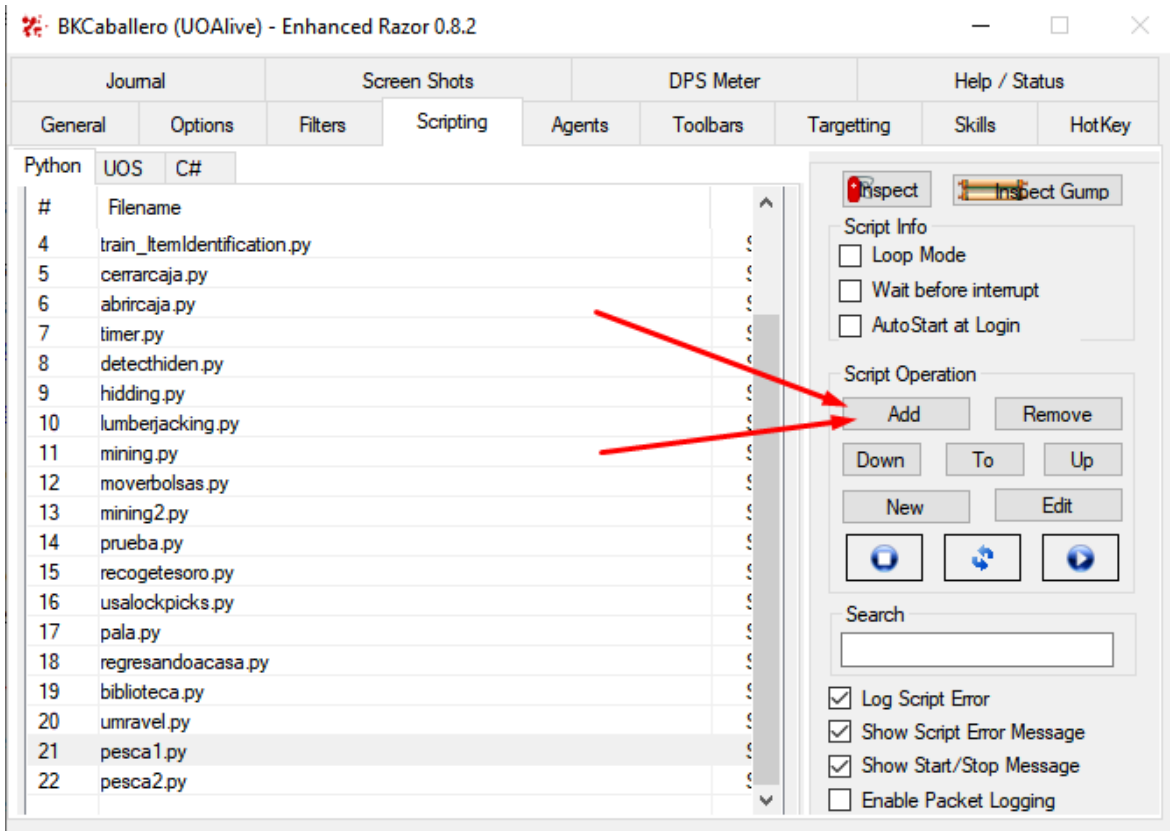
BKCaballero (UOAlive) - Enhanced Razor 0.8.2

Journal | Screen Shots | DPS Meter | Help / Status
General | Options | Filters | Scripting | Agents | Toolbars | Targetting | Skills | HotKey

Python | UOS | C#

| # | Filename |
|---|---|
| 4 | train_ItemIdentification.py |
| 5 | cerrarcaja.py |
| 6 | abrircaja.py |
| 7 | timer.py |
| 8 | detecthiden.py |
| 9 | hidding.py |
| 10 | lumberjacking.py |
| 11 | mining.py |
| 12 | moverbolsas.py |
| 13 | mining2.py |
| 14 | prueba.py |
| 15 | recogetesoro.py |
| 16 | usalockpicks.py |
| 17 | pala.py |
| 18 | regresandoacasa.py |
| 19 | biblioteca.py |
| 20 | umravel.py |
| 21 | pesca1.py |
| 22 | pesca2.py |

Inspect | Inspect Gump

Script Info
Loop Mode
Wait before interrupt
AutoStart at Login

Script Operation
Add | Remove
Down | To | Up
New | Edit

Search

Log Script Error
Show Script Error Message
Show Start/Stop Message
Enable Packet Logging